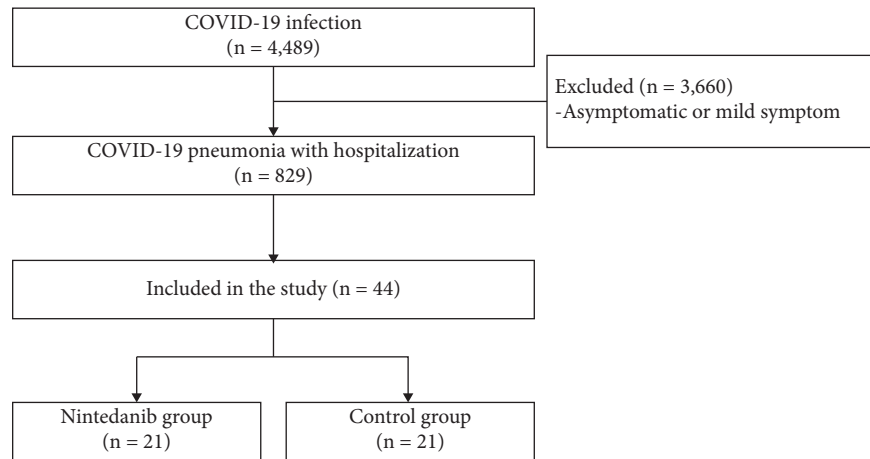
COVID-19 infection
(n = 4,489)

Excluded (n = 3,660)
-Asymptomatic or mild symptom

COVID-19 pneumonia with hospitalization
(n = 829)

Included in the study (n = 44)

Nintedanib group
(n = 21)

Control group
(n = 21)